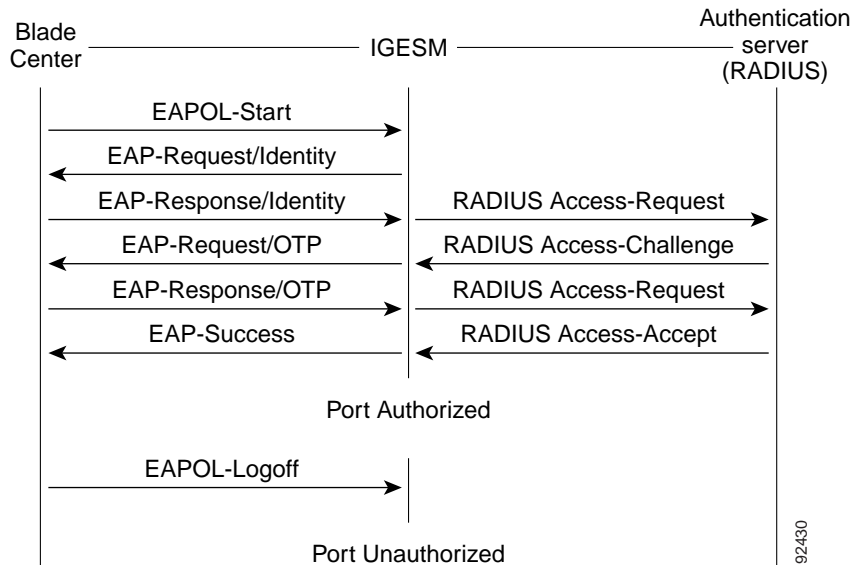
Blade Center

IGESM

Authentication server (RADIUS)

EAPOL-Start

EAP-Request/Identity

EAP-Response/Identity

RADIUS Access-Request

EAP-Request/OTP

RADIUS Access-Challenge

EAP-Response/OTP

RADIUS Access-Request

EAP-Success

RADIUS Access-Accept

Port Authorized

EAPOL-Logoff

Port Unauthorized

92430